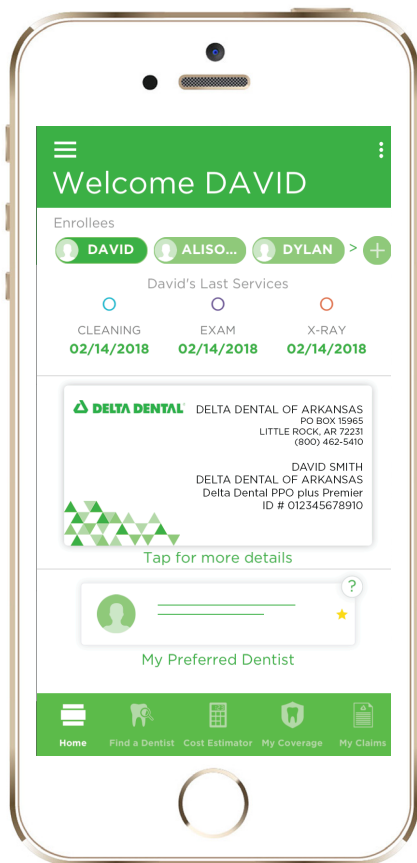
Welcome DAVID

Enrollees

DAVID ALISO... DYLAN >

David's Last Services

CLEANING 02/14/2018

EXAM 02/14/2018

X-RAY 02/14/2018

DELTA DENTAL

DELTA DENTAL OF ARKANSAS
PO BOX 15965
LITTLE ROCK, AR 72231
(800) 462-5410

DAVID SMITH
DELTA DENTAL OF ARKANSAS
Delta Dental PPO plus Premier
ID # 012345678910

Tap for more details

?

My Preferred Dentist

Home Find a Dentist Cost Estimator My Coverage My Claims